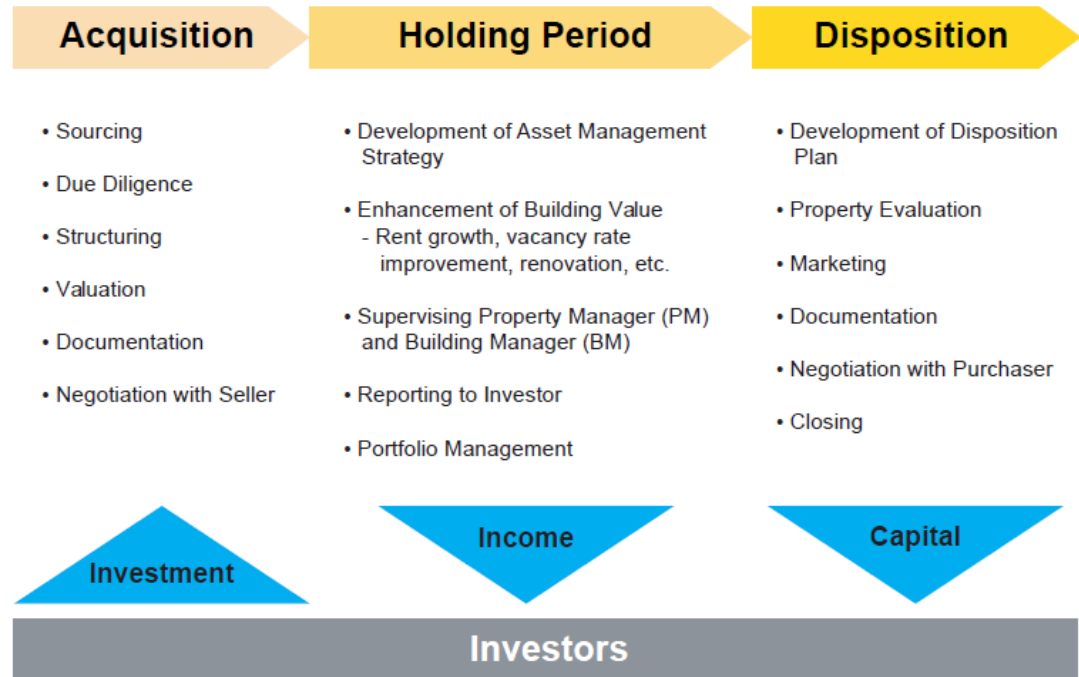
Acquisition

• Sourcing

• Due Diligence

• Structuring

• Valuation

• Documentation

• Negotiation with Seller

Holding Period

• Development of Asset Management Strategy

• Enhancement of Building Value
- Rent growth, vacancy rate improvement, renovation, etc.

• Supervising Property Manager (PM) and Building Manager (BM)

• Reporting to Investor

• Portfolio Management

Disposition

• Development of Disposition Plan

• Property Evaluation

• Marketing

• Documentation

• Negotiation with Purchaser

• Closing

Investment

Income

Capital

Investors